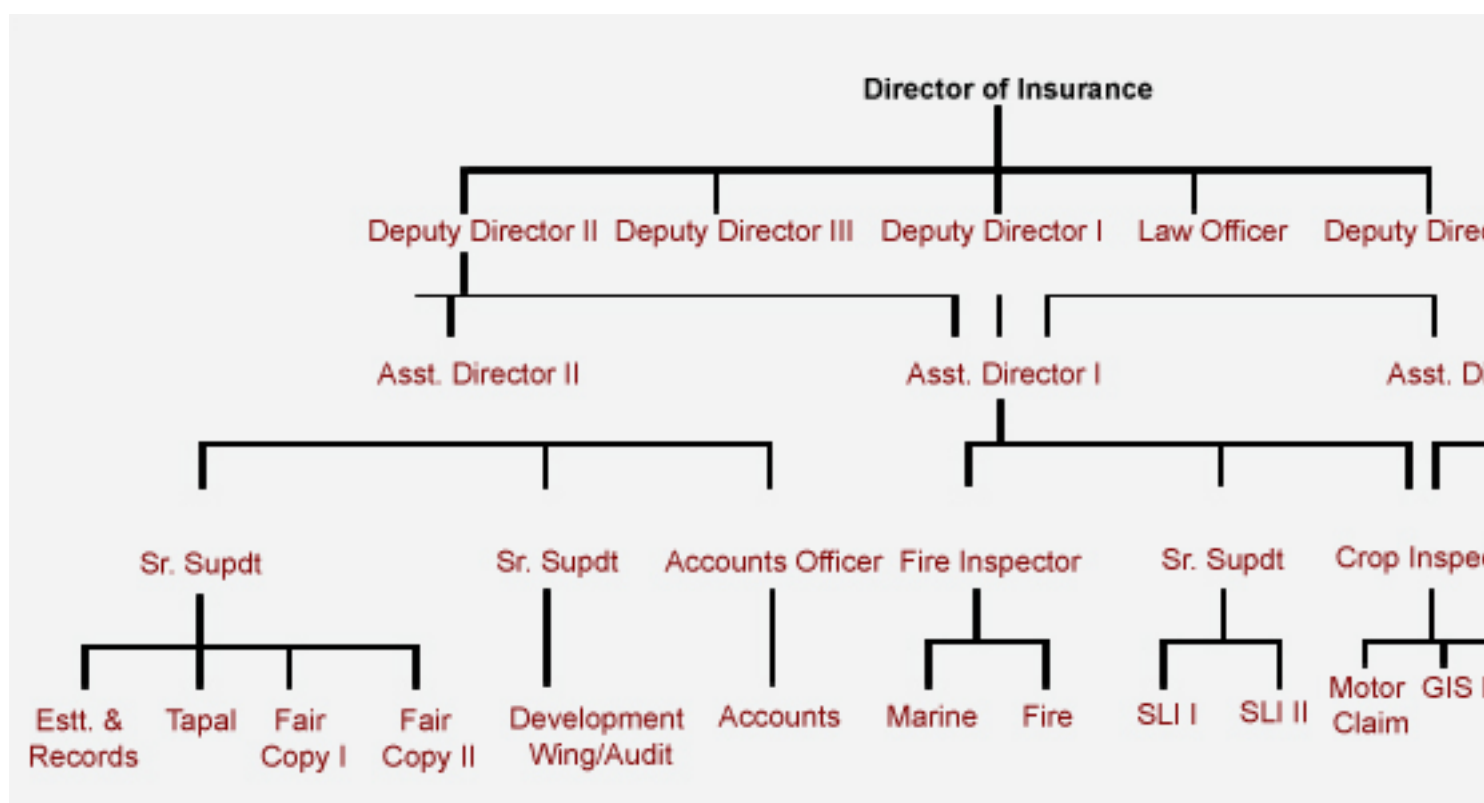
Director of Insurance

Deputy Director II Deputy Director III Deputy Director I Law Officer Deputy Direc

Asst. Director II Asst. Director I Asst. D

Sr. Supdt Sr. Supdt Accounts Officer Fire Inspector Sr. Supdt Crop Inspec

Estt. & Records Tapal Fair Copy I Fair Copy II Development Wing/Audit Accounts Marine Fire SLI I SLI II Motor Claim GIS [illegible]